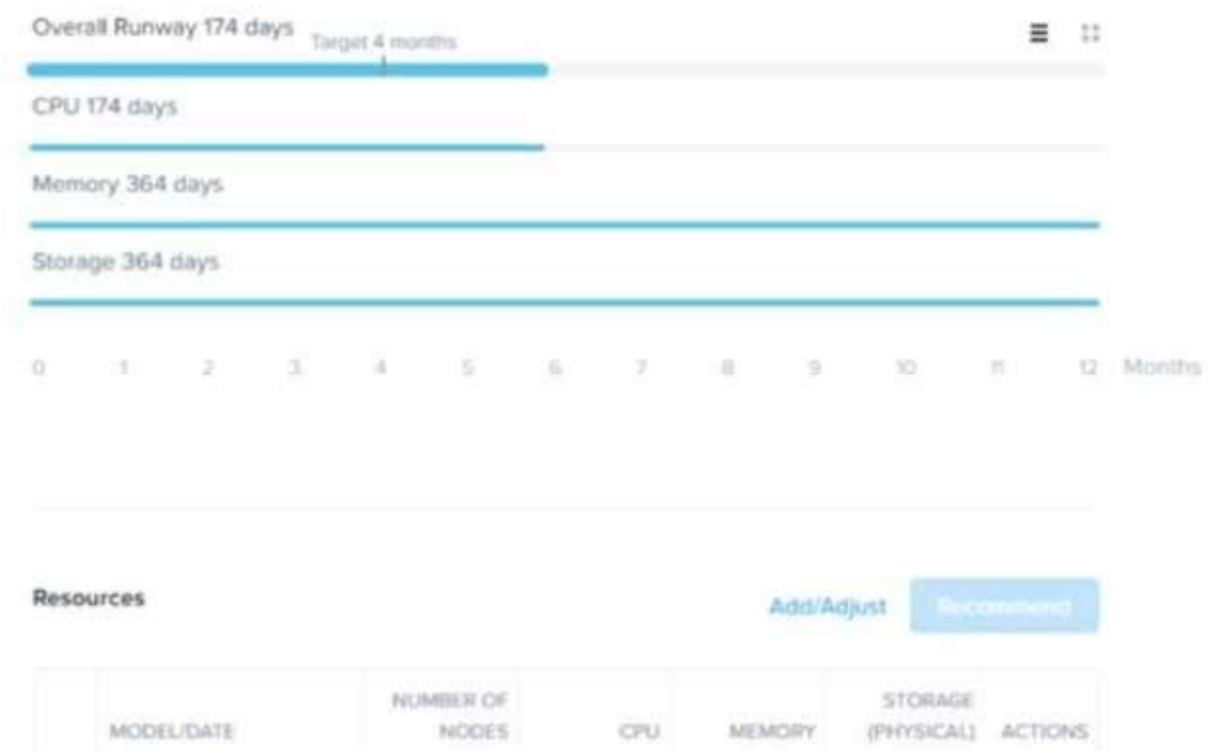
Overall Runway 174 days Target 4 months

CPU 174 days

Memory 364 days

Storage 364 days

0 1 2 3 4 5 6 7 8 9 10 11 12 Months

Resources

Add/Adjust Recommend

|  | MODEL/DATE | NUMBER OF NODES | CPU | MEMORY | STORAGE (PHYSICAL) | ACTIONS |
|---|---|---|---|---|---|---|